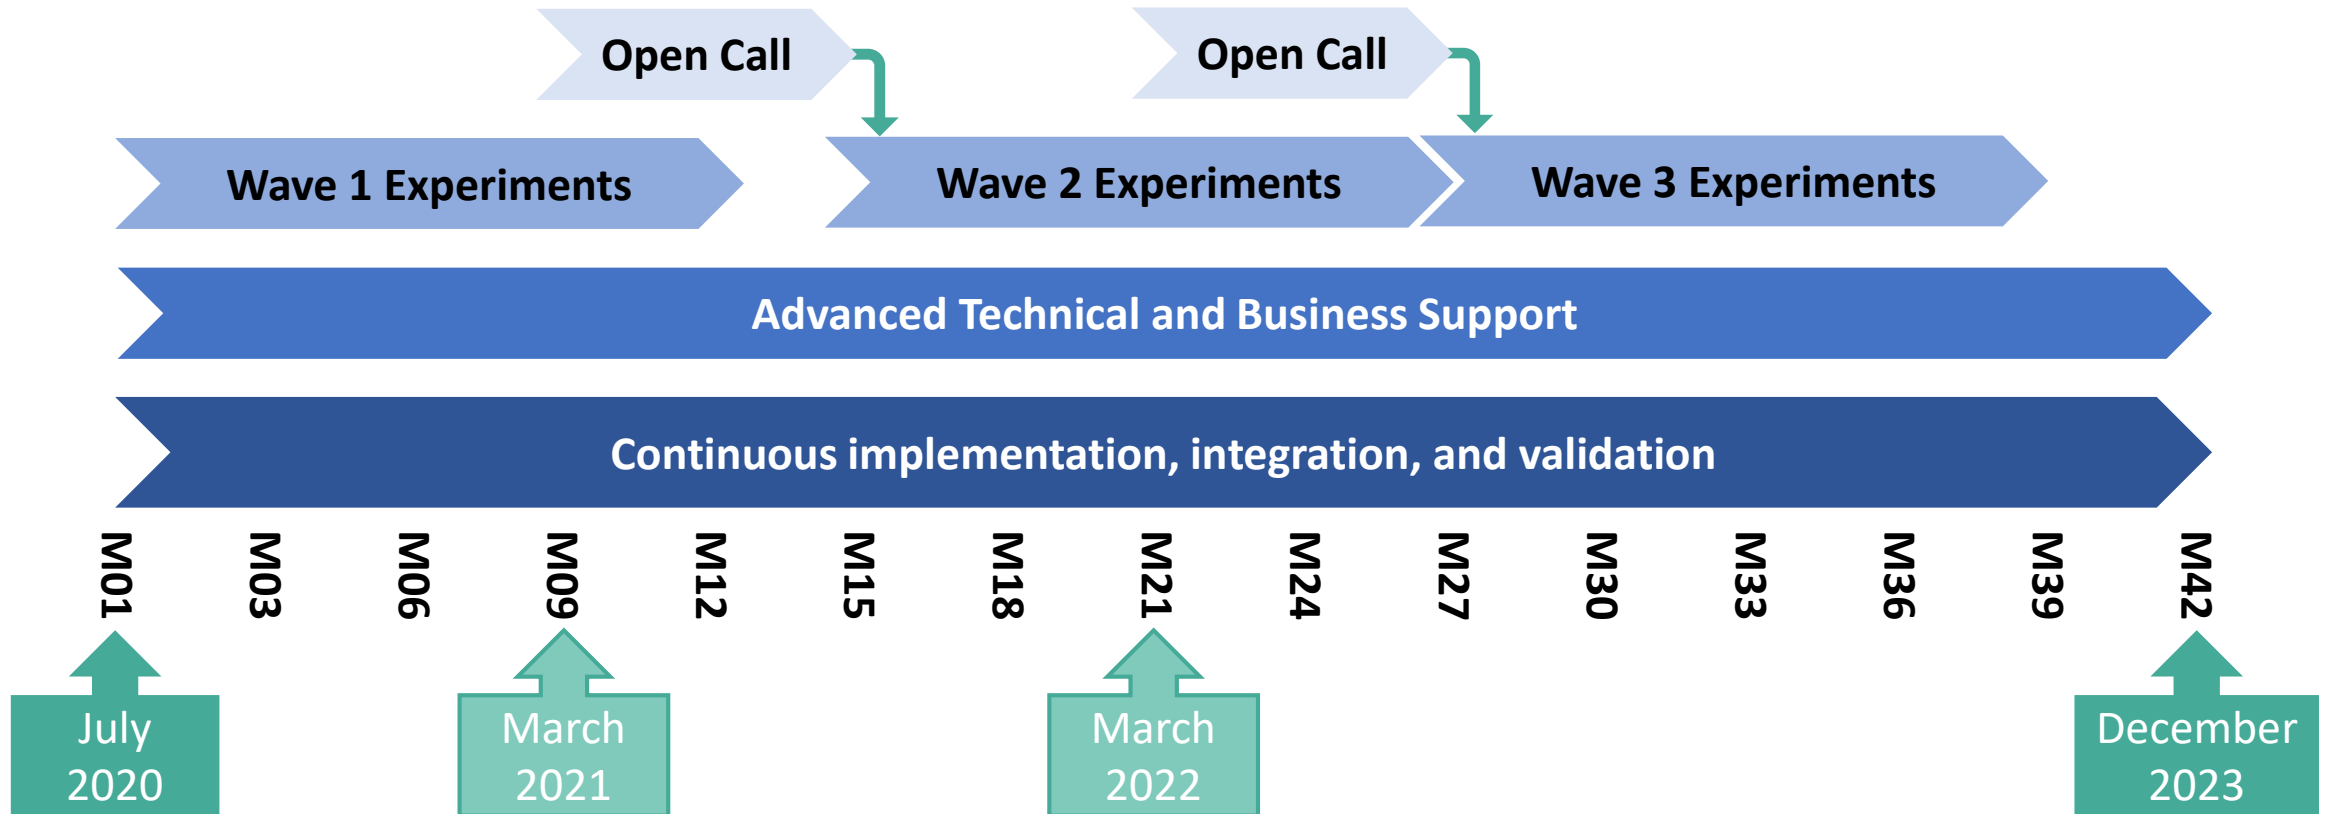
Open Call

Open Call

Wave 1 Experiments

Wave 2 Experiments

Wave 3 Experiments

Advanced Technical and Business Support

Continuous implementation, integration, and validation

M01 M03 M06 M09 M12 M15 M18 M21 M24 M27 M30 M33 M36 M39 M42

July 2020

March 2021

March 2022

December 2023